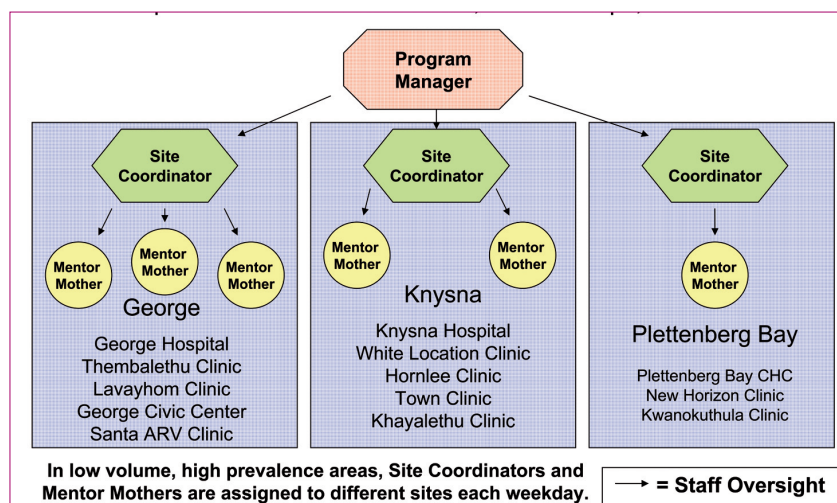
Program Manager

Site Coordinator

Mentor Mother

Mentor Mother

Mentor Mother

George

George Hospital
Thembalethu Clinic
Lavayhom Clinic
George Civic Center
Santa ARV Clinic

Site Coordinator

Mentor Mother

Mentor Mother

Knysna

Knysna Hospital
White Location Clinic
Hornlee Clinic
Town Clinic
Khayalethu Clinic

Site Coordinator

Mentor Mother

Plettenberg Bay

Plettenberg Bay CHC
New Horizon Clinic
Kwanokuthula Clinic

In low volume, high prevalence areas, Site Coordinators and Mentor Mothers are assigned to different sites each weekday.

= Staff Oversight